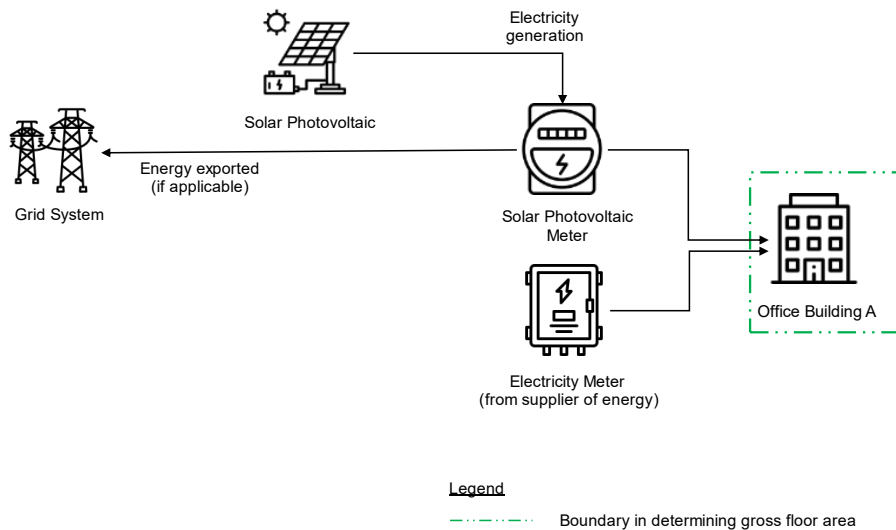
Electricity generation

Solar Photovoltaic

Grid System

Energy exported (if applicable)

Solar Photovoltaic Meter

Office Building A

Electricity Meter (from supplier of energy)

Legend

Boundary in determining gross floor area